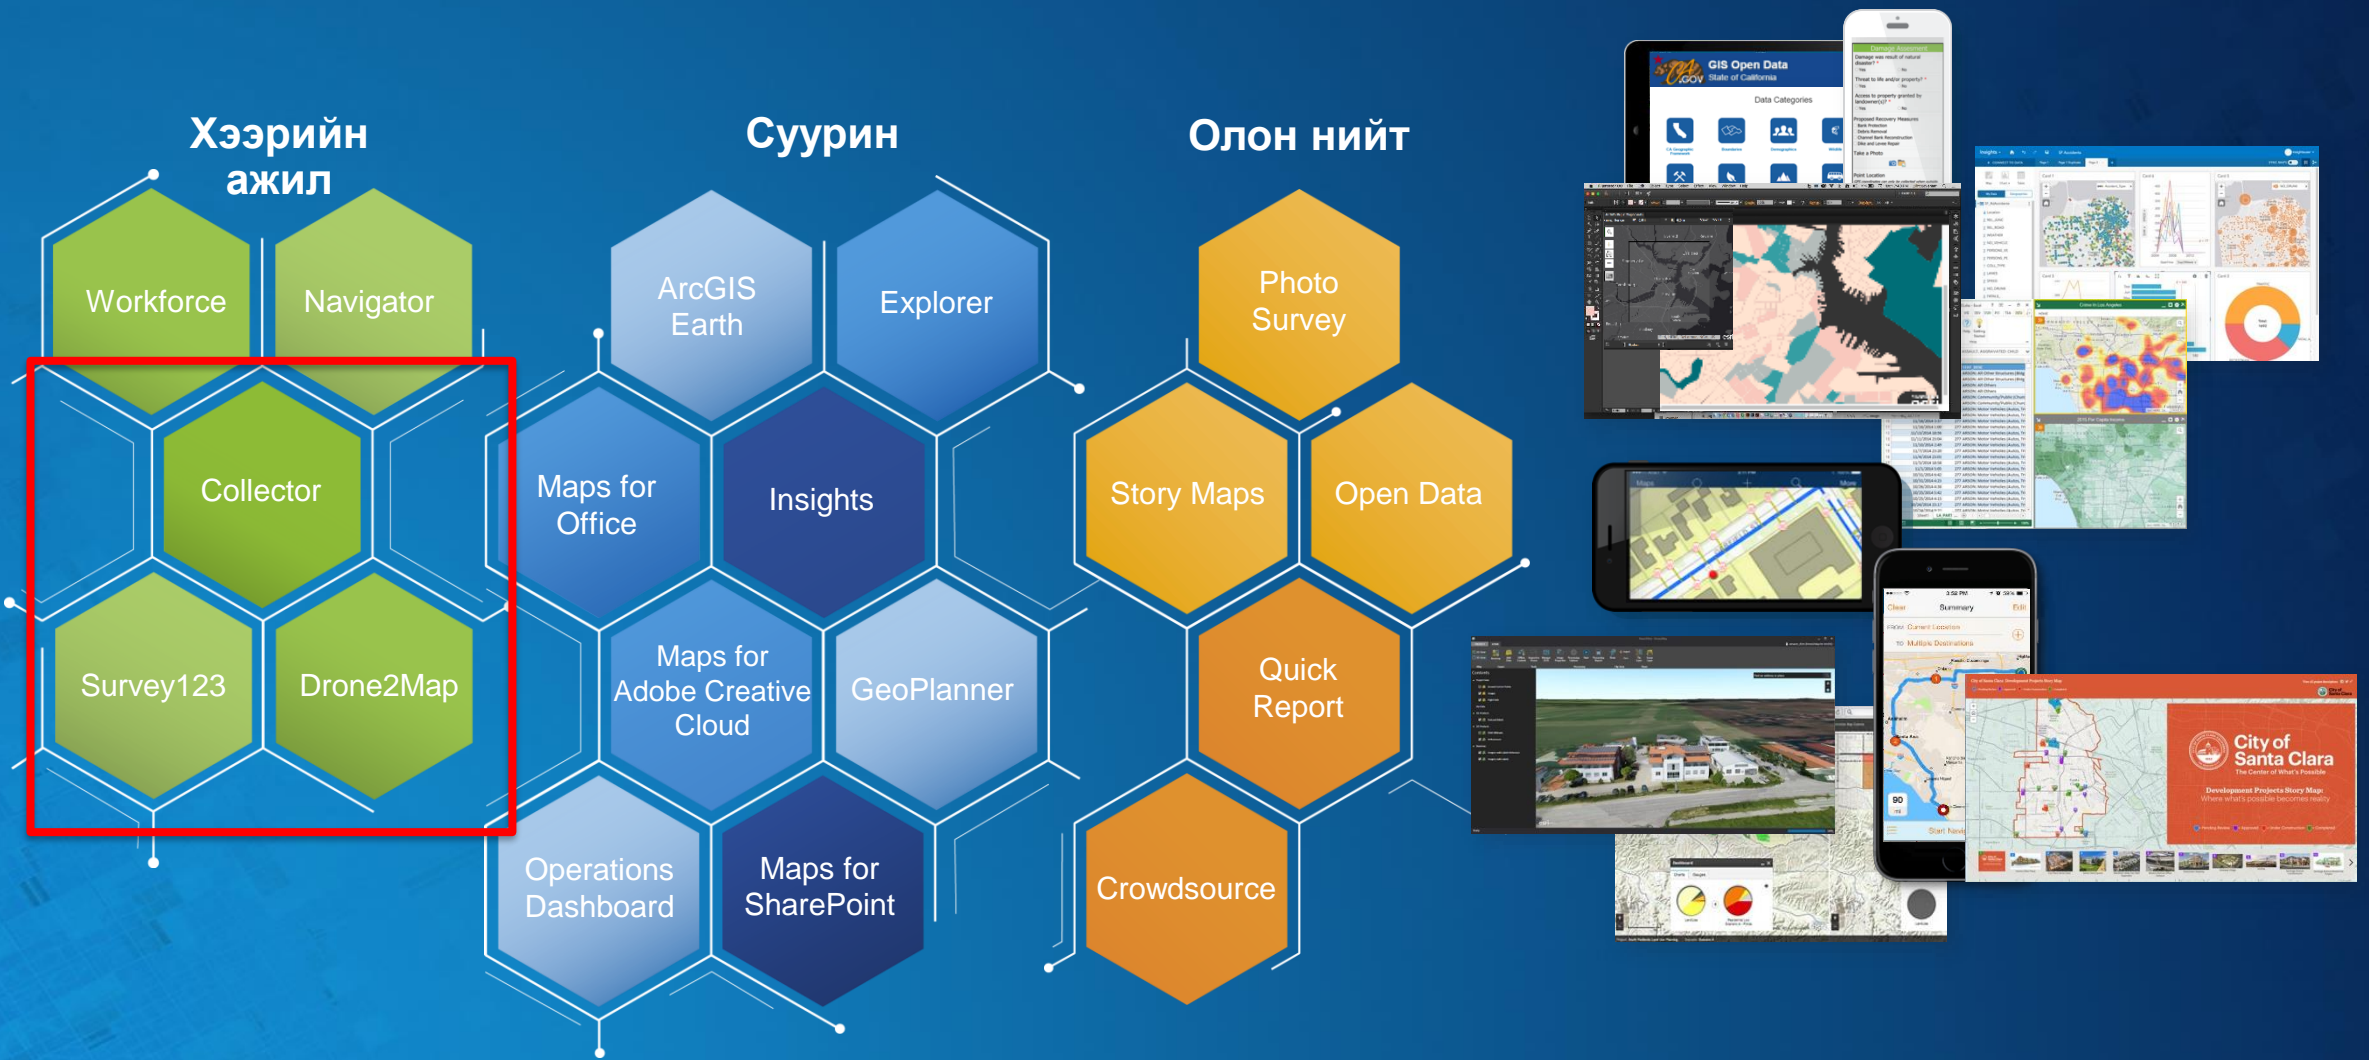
Хээрийн ажил

Workforce
Navigator
Collector
Survey123
Drone2Map

Суурин

ArcGIS Earth
Explorer
Maps for Office
Insights
Maps for Adobe Creative Cloud
GeoPlanner
Operations Dashboard
Maps for SharePoint

Олон нийт

Photo Survey
Story Maps
Open Data
Quick Report
Crowdsource

GIS Open Data
State of California
Data Categories

City of Santa Clara
The Center of What's Possible
Development Projects Story Map
Where what's possible becomes reality